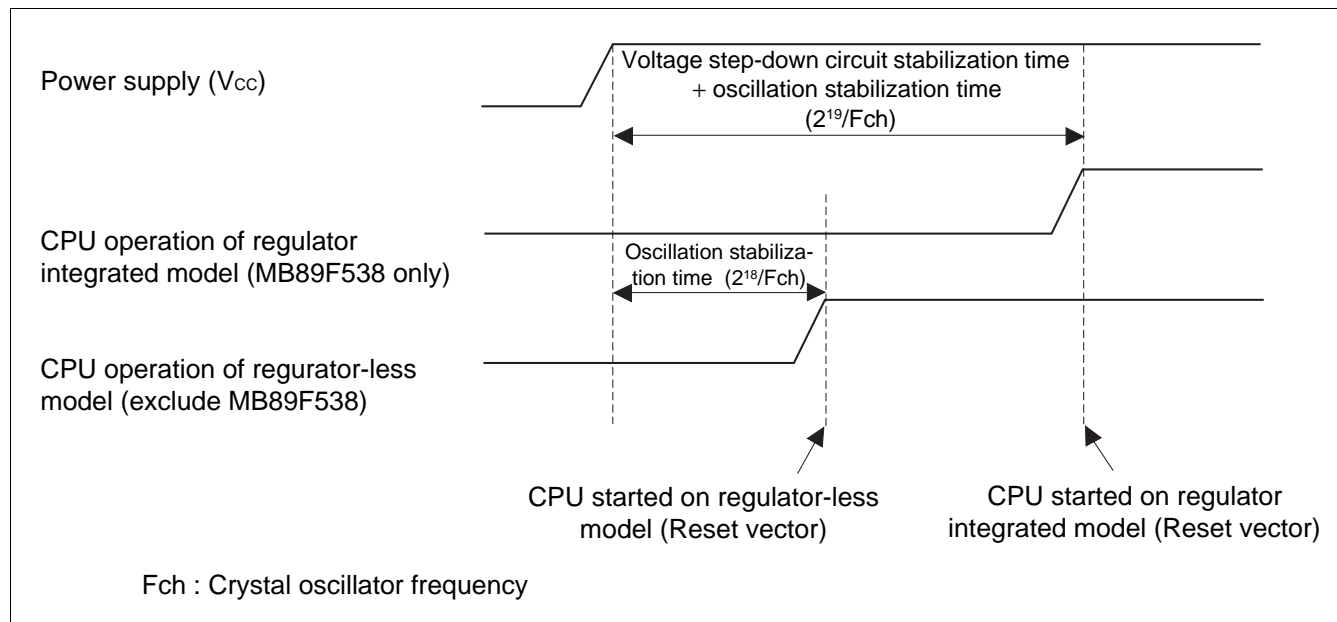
Power supply ($V_{CC}$)

Voltage step-down circuit stabilization time + oscillation stabilization time ($2^{19}$/Fch)

CPU operation of regulator integrated model (MB89F538 only)

Oscillation stabilization time ($2^{18}$/Fch)

CPU operation of regurator-less model (exclude MB89F538)

CPU started on regulator-less model (Reset vector)

CPU started on regulator integrated model (Reset vector)

Fch : Crystal oscillator frequency